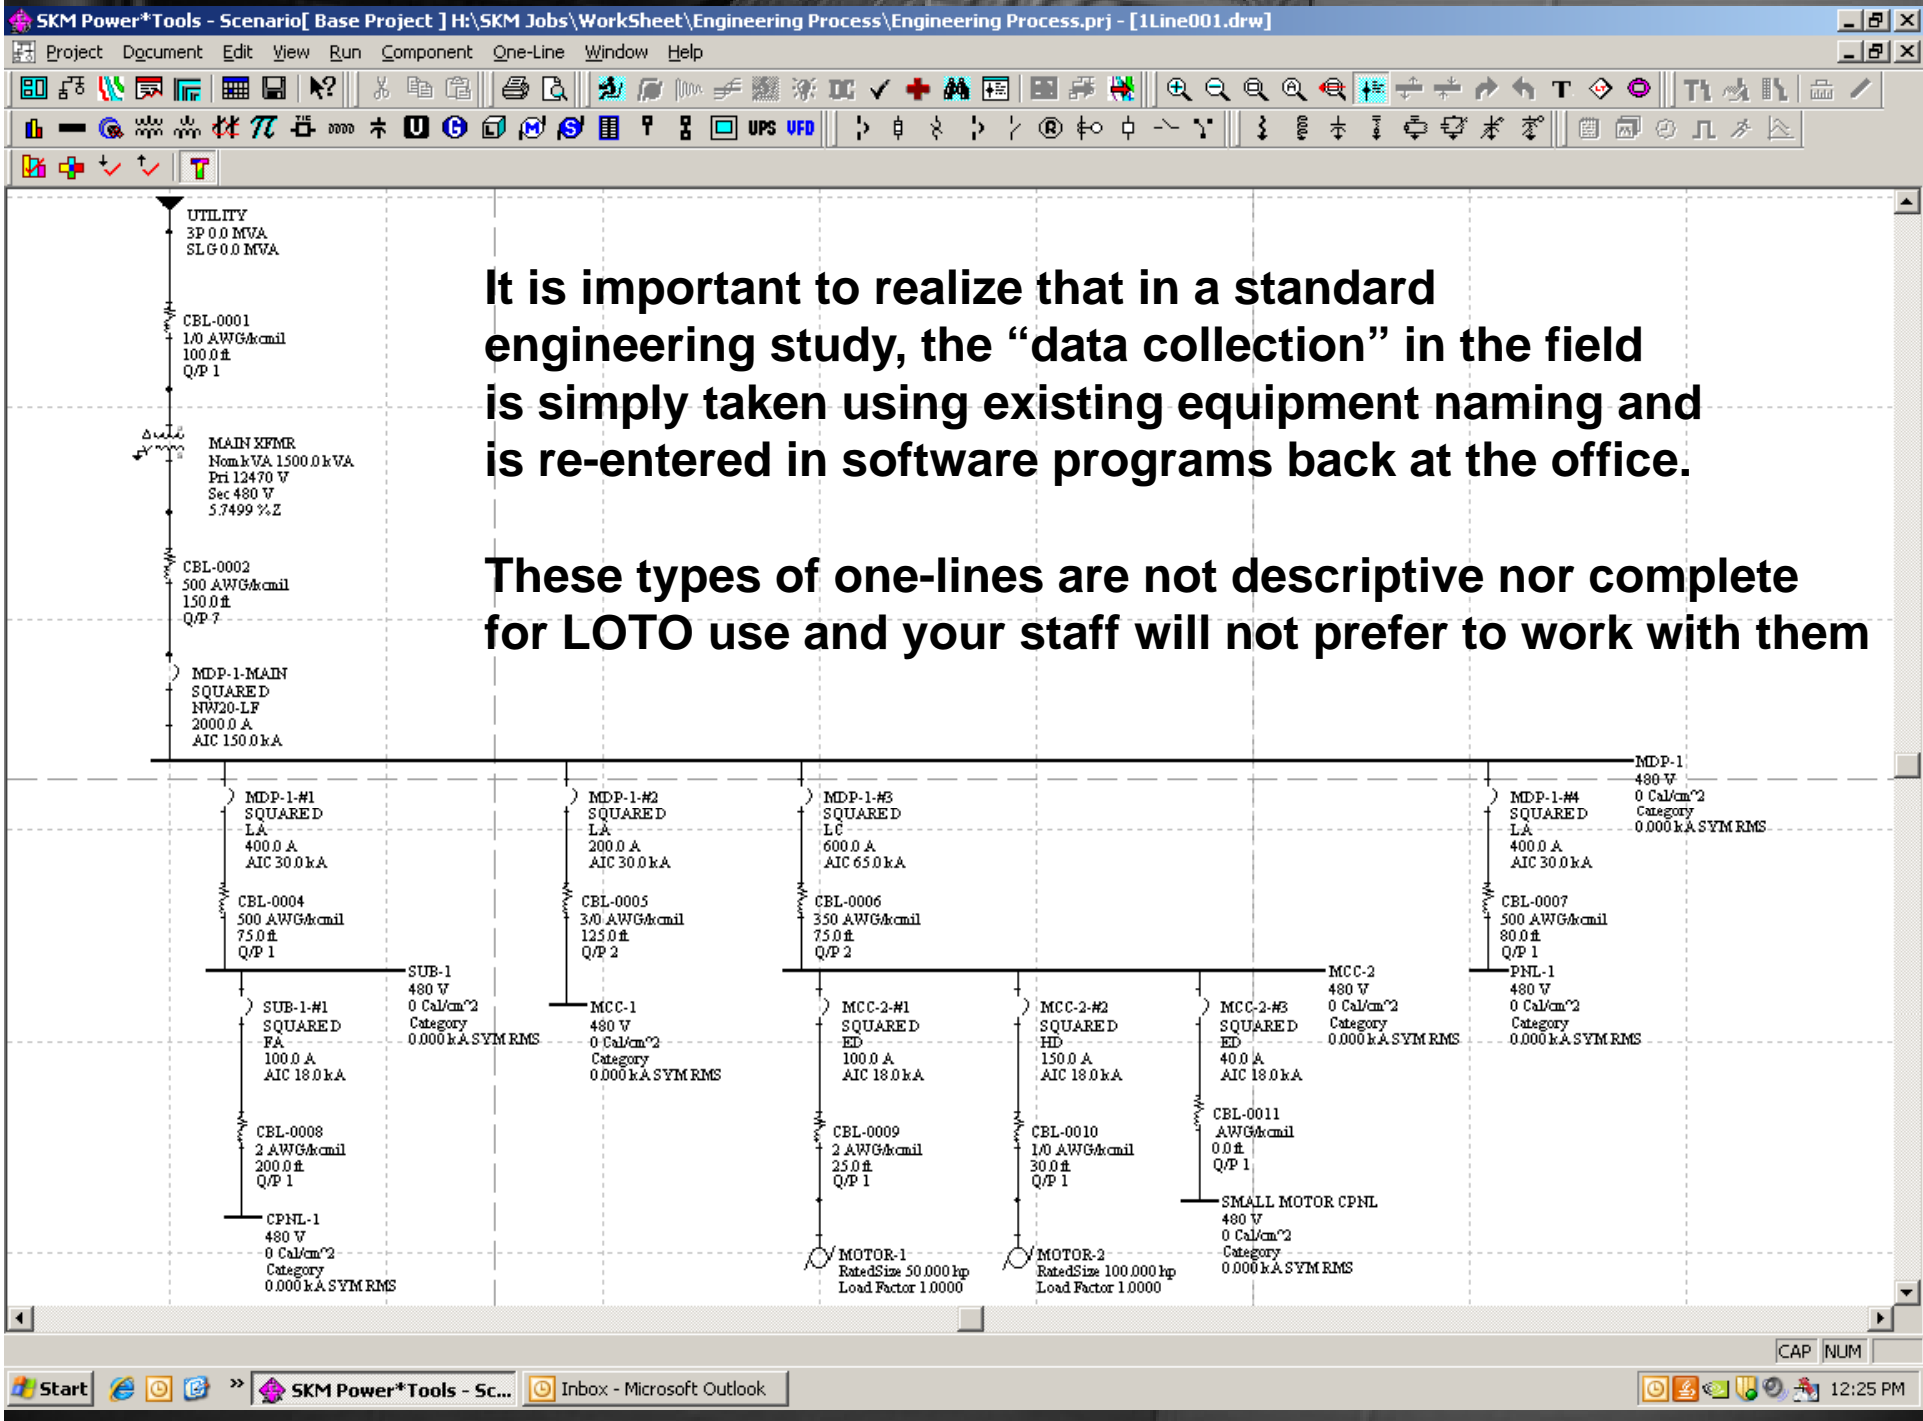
SKM Power*Tools - Scenario[ Base Project ] H:\SKM Jobs\WorkSheet\Engineering Process\Engineering Process.prj - [1Line001.drw]

Project Document Edit View Run Component One-Line Window Help

UPS VFD

UTILITY
3P 0.0 MVA
SLG 0.0 MVA

CBL-0001
1/0 AWG/kcmil
100.0 ft
Q/P 1

MAIN XFMR
Nom kVA 1500.0 kVA
Pri 12470 V
Sec 480 V
5.7499 %Z

CBL-0002
500 AWG/kcmil
150.0 ft
Q/P 7

MDP-1-MAIN
SQUARED
NW20-LF
2000.0 A
AIC 150.0 kA

It is important to realize that in a standard engineering study, the “data collection” in the field is simply taken using existing equipment naming and is re-entered in software programs back at the office.

These types of one-lines are not descriptive nor complete for LOTO use and your staff will not prefer to work with them

MDP-1
480 V
0 Cal/cm^2
Category
0.000 kA SYM RMS

MDP-1-#1
SQUARED
LA
400.0 A
AIC 30.0 kA

MDP-1-#2
SQUARED
LA
200.0 A
AIC 30.0 kA

MDP-1-#3
SQUARED
LC
600.0 A
AIC 65.0 kA

MDP-1-#4
SQUARED
LA
400.0 A
AIC 30.0 kA

CBL-0004
500 AWG/kcmil
75.0 ft
Q/P 1

CBL-0005
3/0 AWG/kcmil
125.0 ft
Q/P 2

CBL-0006
350 AWG/kcmil
75.0 ft
Q/P 2

CBL-0007
500 AWG/kcmil
80.0 ft
Q/P 1

SUB-1
480 V
0 Cal/cm^2
Category
0.000 kA SYM RMS

MCC-2
480 V
0 Cal/cm^2
Category
0.000 kA SYM RMS

PNL-1
480 V
0 Cal/cm^2
Category
0.000 kA SYM RMS

SUB-1-#1
SQUARED
FA
100.0 A
AIC 18.0 kA

MCC-1
480 V
0 Cal/cm^2
Category
0.000 kA SYM RMS

MCC-2-#1
SQUARED
ED
100.0 A
AIC 18.0 kA

MCC-2-#2
SQUARED
HD
150.0 A
AIC 18.0 kA

MCC-2-#3
SQUARED
ED
40.0 A
AIC 18.0 kA

CBL-0011
AWG/kcmil
0.0 ft
Q/P 1

CBL-0008
2 AWG/kcmil
200.0 ft
Q/P 1

CBL-0009
2 AWG/kcmil
25.0 ft
Q/P 1

CBL-0010
1/0 AWG/kcmil
30.0 ft
Q/P 1

SMALL MOTOR CPNL
480 V
0 Cal/cm^2
Category
0.000 kA SYM RMS

CPNL-1
480 V
0 Cal/cm^2
Category
0.000 kA SYM RMS

MOTOR-1
RatedSize 50.000 hp
Load Factor 1.0000

MOTOR-2
RatedSize 100.000 hp
Load Factor 1.0000

CAP NUM

Start SKM Power*Tools - Sc... Inbox - Microsoft Outlook 12:25 PM